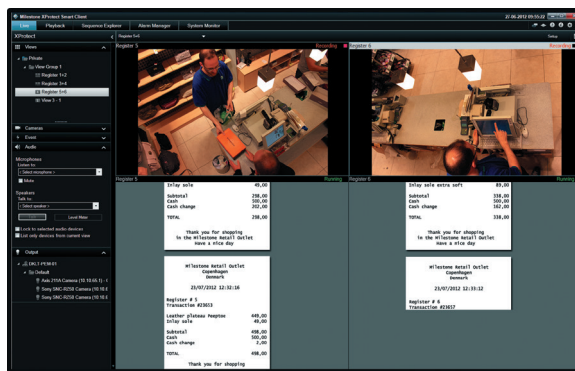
Milestone XProtect Smart Client
27-06-2012 03:55:22

Live | Playback | Sequence Explorer | Alarm Manager | System Monitor

XProtect
Register 5+6
Setup

Views
Private
View Group 1
Register 1+2
Register 3+4
Register 5+6
View 3 - 1

Cameras
Event
Audio
Microphones
Listen to:
< Select microphone >
Mute
Speakers
Talk to:
< Select speaker >
Level Meter
Lock to selected audio devices
List only devices from current view

Output
DK-1-PTM-01
Default
Axis 211A Camera (10.10.65.1) - C
Sony SNC-RZ50 Camera (10.10.65...
Sony SNC-RZ50 Camera (10.10.65...

Register 5
Recording
Register 6
Recording
Register 5
Running
Register 6
Running

Inlay sole 49,00

Subtotal 298,00
Cash 500,00
Cash change 202,00

TOTAL 298,00

Thank you for shopping
in the Milestone Retail Outlet
Have a nice day

Milestone Retail Outlet
Copenhagen
Denmark

23/07/2012 12:52:16

Register # 5
Transaction #23033

Leather plateau Peeptoe 449,00
Inlay sole 49,00

Subtotal 498,00
Cash 500,00
Cash change 2,00

TOTAL 498,00

Thank you for shopping

Inlay sole extra soft 89,00

Subtotal 338,00
Cash 500,00
Cash change 162,00

TOTAL 338,00

Thank you for shopping
in the Milestone Retail Outlet
Have a nice day

Milestone Retail Outlet
Copenhagen
Denmark

23/07/2012 12:33:12

Register # 6
Transaction #23037